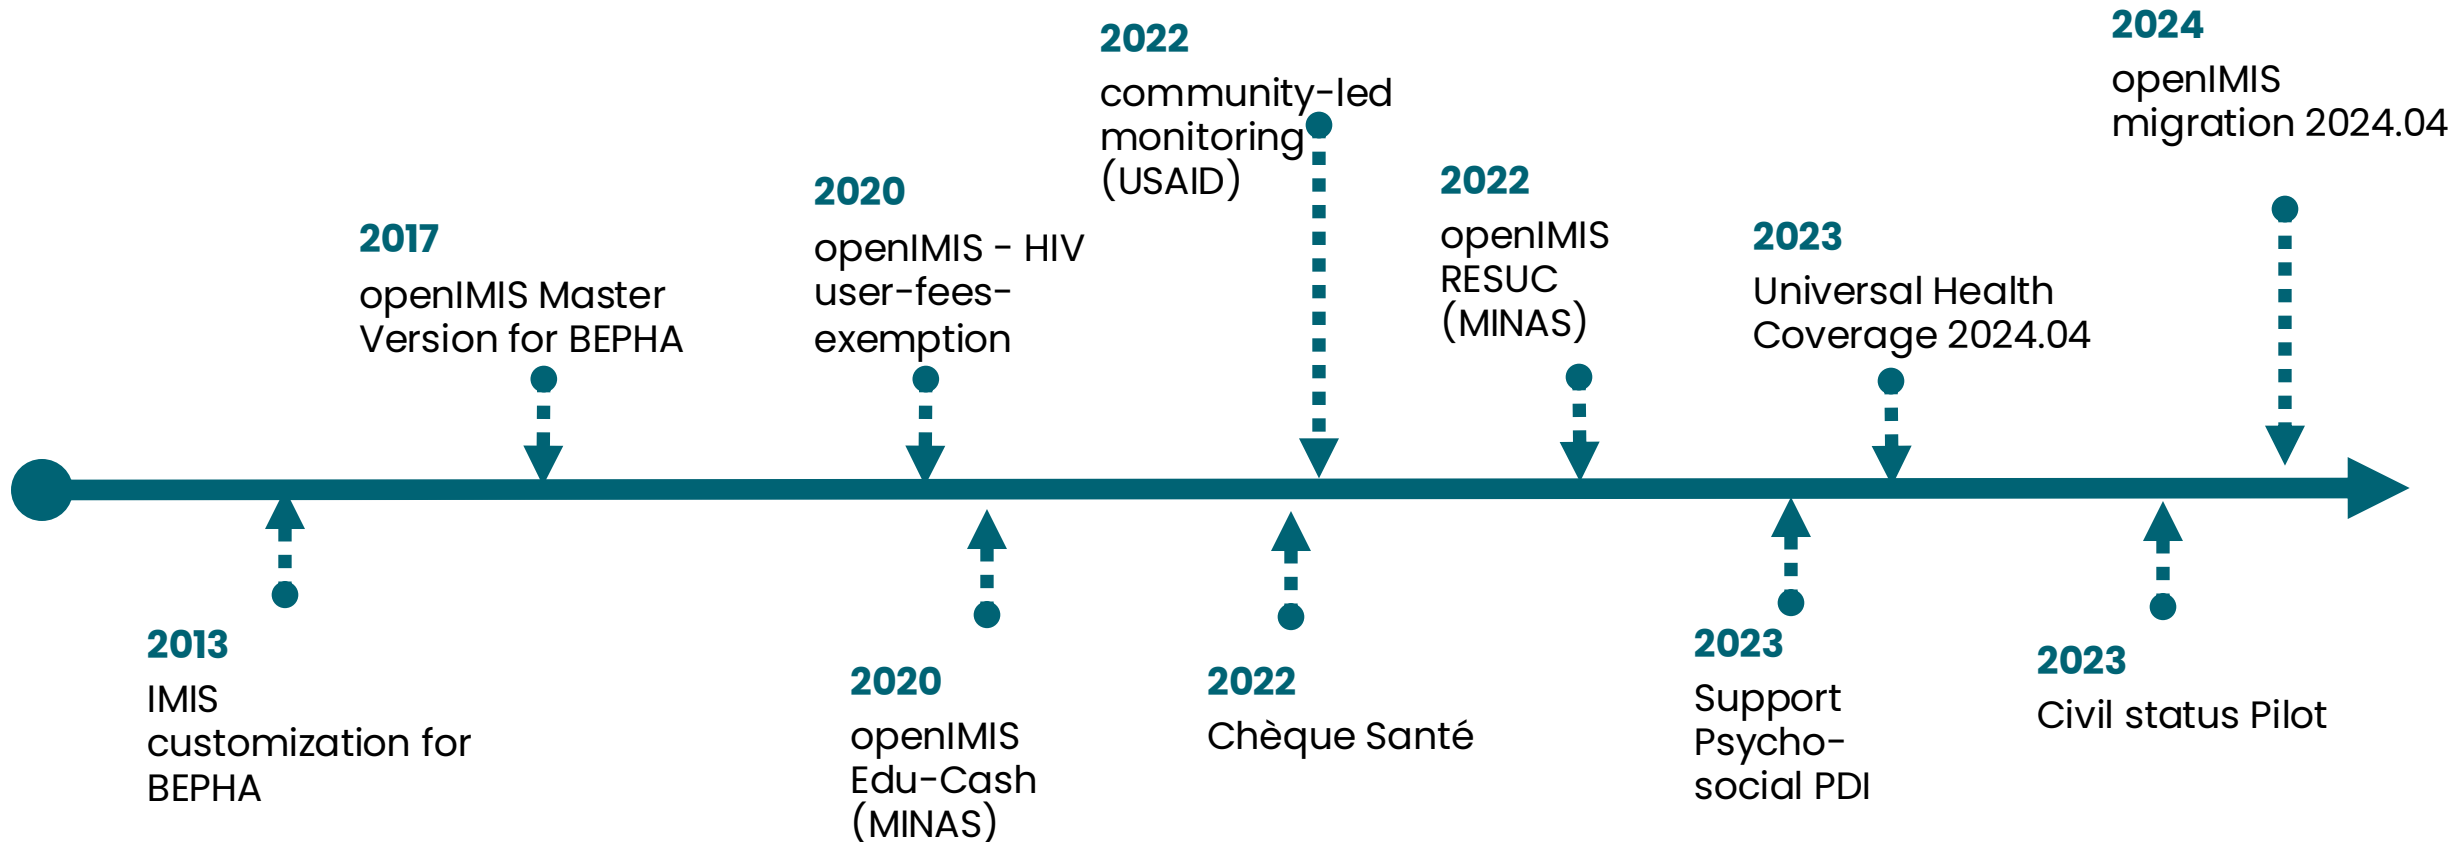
2022
community-led monitoring (USAID)

2024
openIMIS migration 2024.04

2020
openIMIS - HIV user-fees-exemption

2017
openIMIS Master Version for BEPHA

2022
openIMIS RESUC (MINAS)

2023
Universal Health Coverage 2024.04

2013
IMIS customization for BEPHA

2020
openIMIS Edu-Cash (MINAS)

2022
Chèque Santé

2023
Support Psycho-social PDI

2023
Civil status Pilot